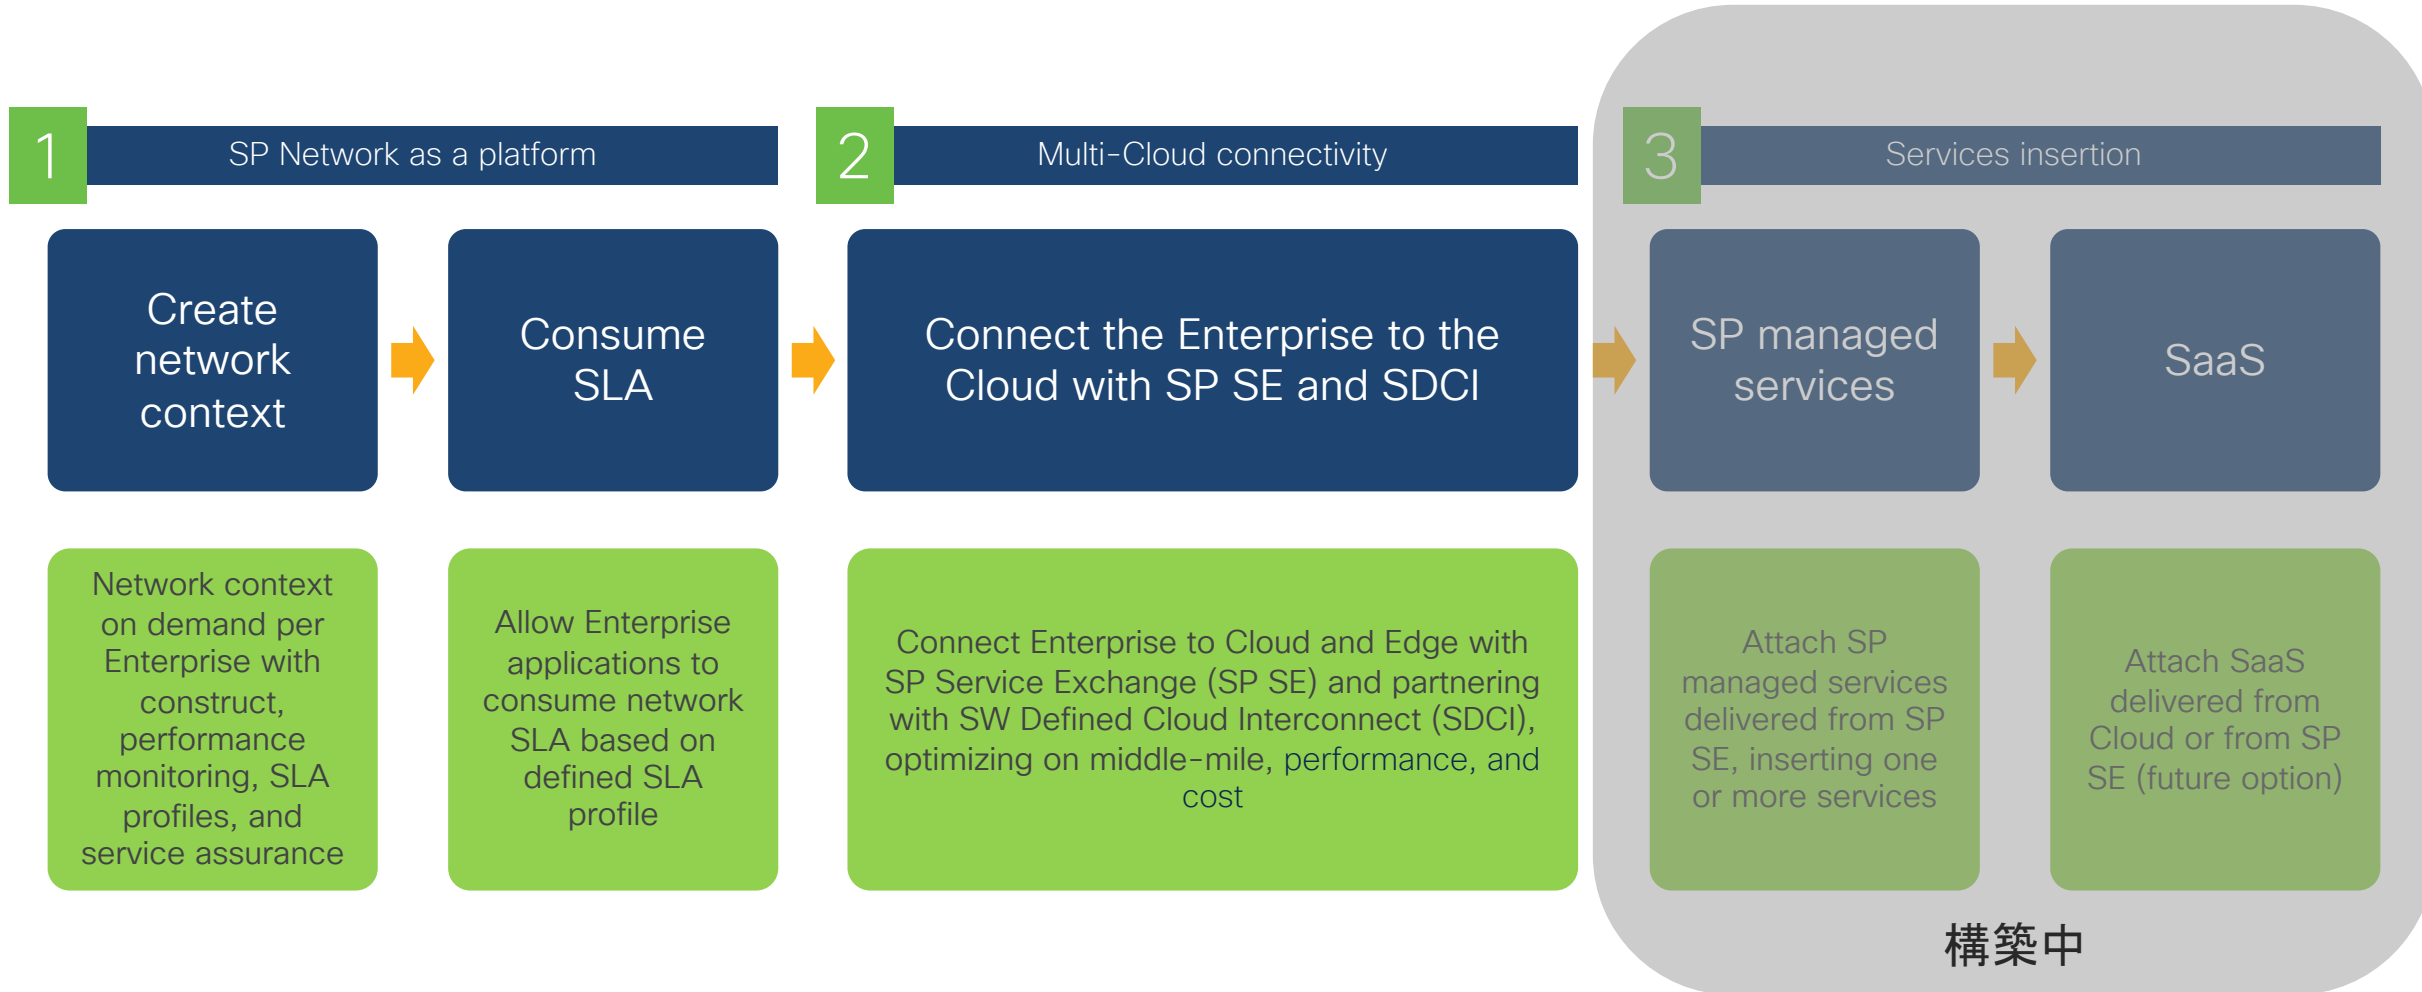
1 SP Network as a platform

2 Multi-Cloud connectivity

3 Services insertion

Create network context

Consume SLA

Connect the Enterprise to the Cloud with SP SE and SDCI

SP managed services

SaaS

Network context on demand per Enterprise with construct, performance monitoring, SLA profiles, and service assurance

Allow Enterprise applications to consume network SLA based on defined SLA profile

Connect Enterprise to Cloud and Edge with SP Service Exchange (SP SE) and partnering with SW Defined Cloud Interconnect (SDCI), optimizing on middle-mile, performance, and cost

Attach SP managed services delivered from SP SE, inserting one or more services

Attach SaaS delivered from Cloud or from SP SE (future option)

構築中